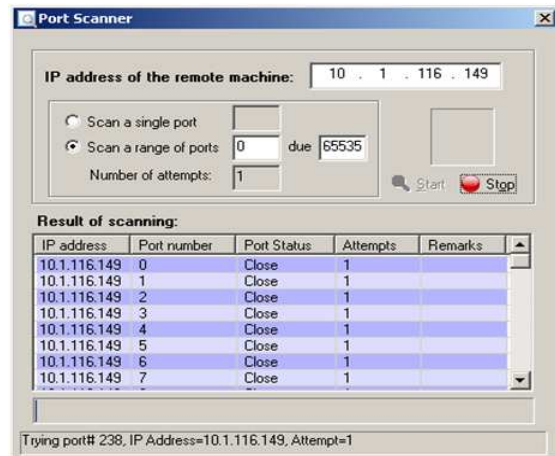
Port Scanner

IP address of the remote machine: 10 . 1 . 116 . 149

Scan a single port

Scan a range of ports 0 due 65535

Number of attempts: 1

Start Stop

Result of scanning:

| IP address | Port number | Port Status | Attempts | Remarks |
|---|---|---|---|---|
| 10.1.116.149 | 0 | Close | 1 | |
| 10.1.116.149 | 1 | Close | 1 | |
| 10.1.116.149 | 2 | Close | 1 | |
| 10.1.116.149 | 3 | Close | 1 | |
| 10.1.116.149 | 4 | Close | 1 | |
| 10.1.116.149 | 5 | Close | 1 | |
| 10.1.116.149 | 6 | Close | 1 | |
| 10.1.116.149 | 7 | Close | 1 | |

Trying port# 238, IP Address=10.1.116.149, Attempt=1